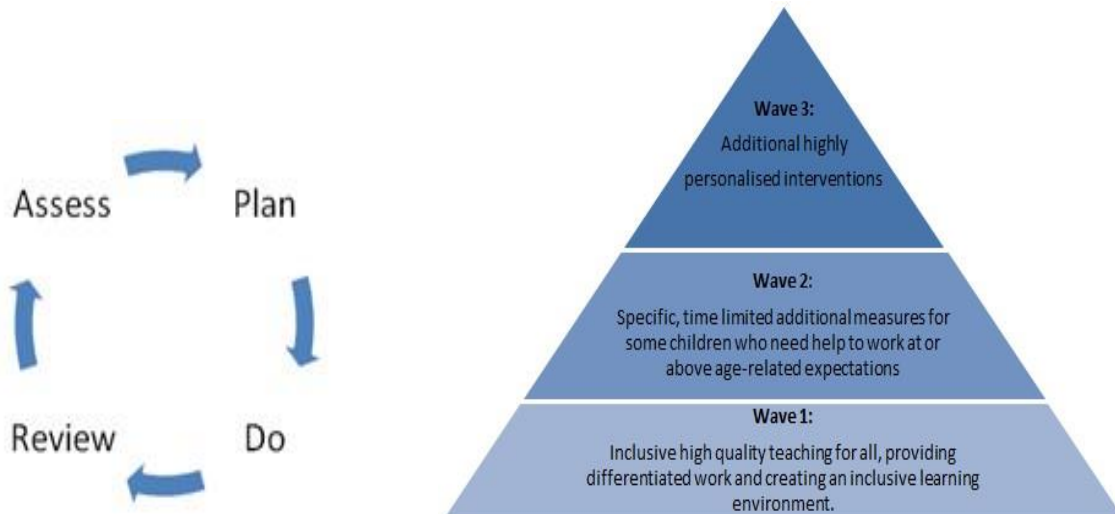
Assess

Plan

Do

Review

Wave 3:
Additional highly personalised interventions

Wave 2:
Specific, time limited additional measures for some children who need help to work at or above age-related expectations

Wave 1:
Inclusive high quality teaching for all, providing differentiated work and creating an inclusive learning environment.